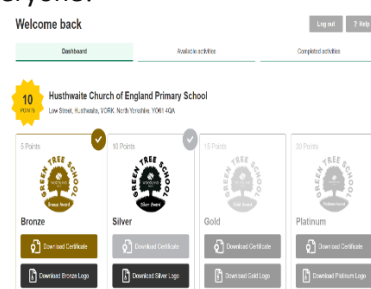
Welcome back

Log out ? Help

Dashboard Available activities Completed activities

10 POINTS

Husthwaite Church of England Primary School

Low Street, Husthwaite, YORK, North Yorkshire, YO61 4QA

5 Points

GREEN TREE SCHOOL
Bronze Award

Bronze

Download Certificate

Download Bronze Logo

10 Points

GREEN TREE SCHOOL
Silver Award

Silver

Download Certificate

Download Silver Logo

15 Points

GREEN TREE SCHOOL
Gold Award

Gold

Download Certificate

Download Gold Logo

20 Points

GREEN TREE SCHOOL
Platinum Award

Platinum

Download Certificate

Download Platinum Logo